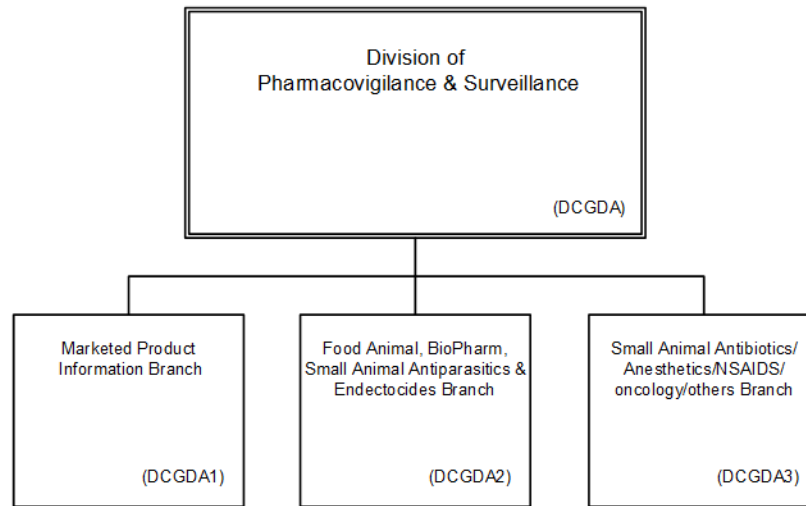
Division of
Pharmacovigilance & Surveillance

(DCGDA)

Marketed Product
Information Branch

(DCGDA1)

Food Animal, BioPharm,
Small Animal Antiparasitics &
Endectocides Branch

(DCGDA2)

Small Animal Antibiotics/
Anesthetics/NSAIDS/
oncology/others Branch

(DCGDA3)